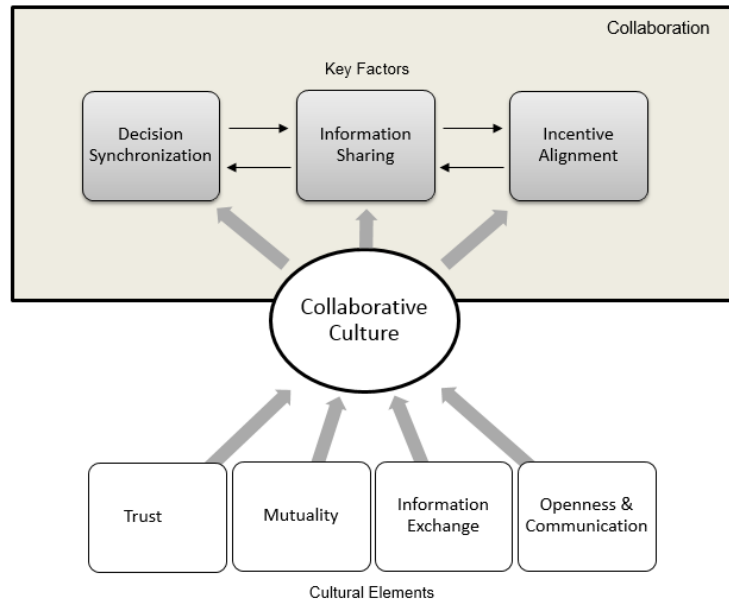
Collaboration

Key Factors

Decision Synchronization

Information Sharing

Incentive Alignment

Collaborative Culture

Trust

Mutuality

Information Exchange

Openness & Communication

Cultural Elements